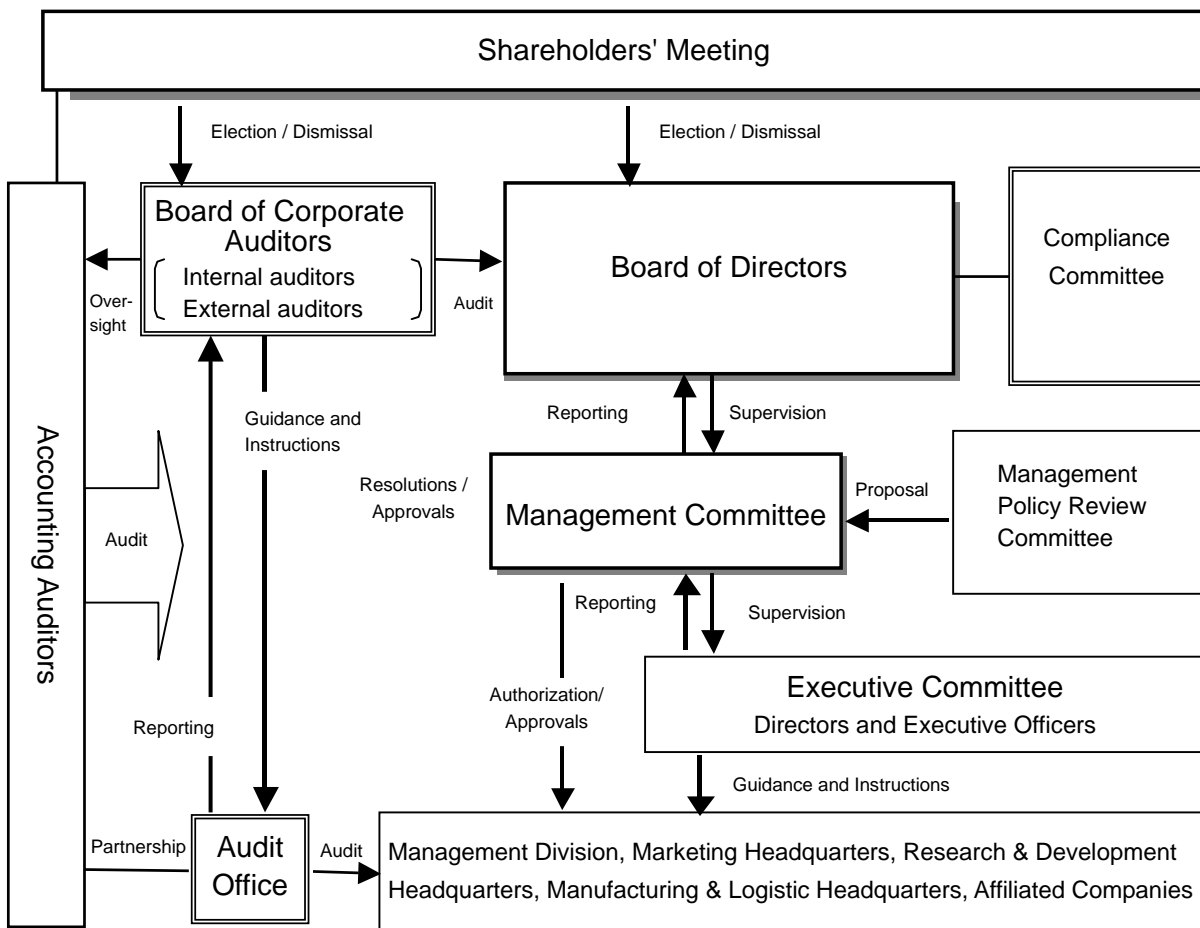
Shareholders' Meeting

Election / Dismissal

Election / Dismissal

Accounting Auditors

Board of Corporate Auditors
Internal auditors
External auditors

Over-sight

Audit

Board of Directors

Compliance Committee

Guidance and Instructions

Reporting

Supervision

Audit

Resolutions / Approvals

Management Committee

Proposal

Management Policy Review Committee

Reporting

Supervision

Authorization/ Approvals

Executive Committee
Directors and Executive Officers

Reporting

Guidance and Instructions

Partnership

Audit Office

Audit

Management Division, Marketing Headquarters, Research & Development Headquarters, Manufacturing & Logistic Headquarters, Affiliated Companies